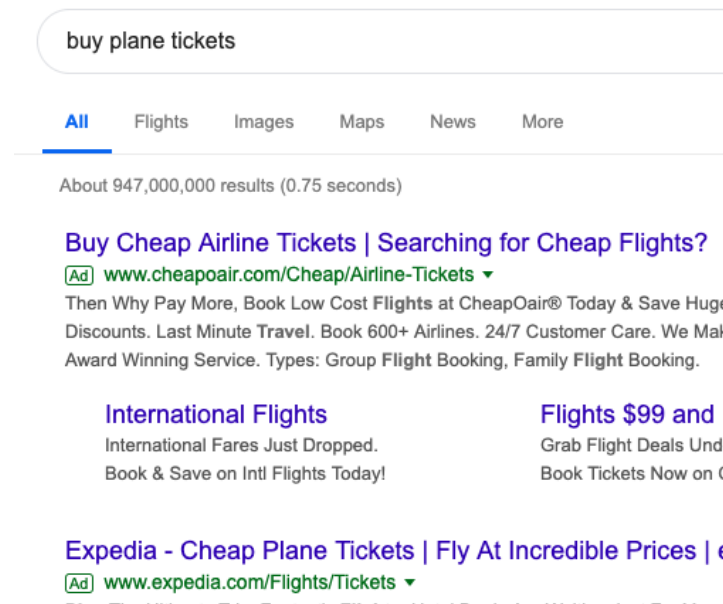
buy plane tickets

All Flights Images Maps News More

About 947,000,000 results (0.75 seconds)

Buy Cheap Airline Tickets | Searching for Cheap Flights?
Ad www.cheapoair.com/Cheap/Airline-Tickets
Then Why Pay More, Book Low Cost Flights at CheapOair® Today & Save Huge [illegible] Discounts. Last Minute Travel. Book 600+ Airlines. 24/7 Customer Care. We Mak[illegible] Award Winning Service. Types: Group Flight Booking, Family Flight Booking.

International Flights
International Fares Just Dropped.
Book & Save on Intl Flights Today!

Flights $99 and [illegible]
Grab Flight Deals Und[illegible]
Book Tickets Now on C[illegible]

Expedia - Cheap Plane Tickets | Fly At Incredible Prices | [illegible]
Ad www.expedia.com/Flights/Tickets
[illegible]